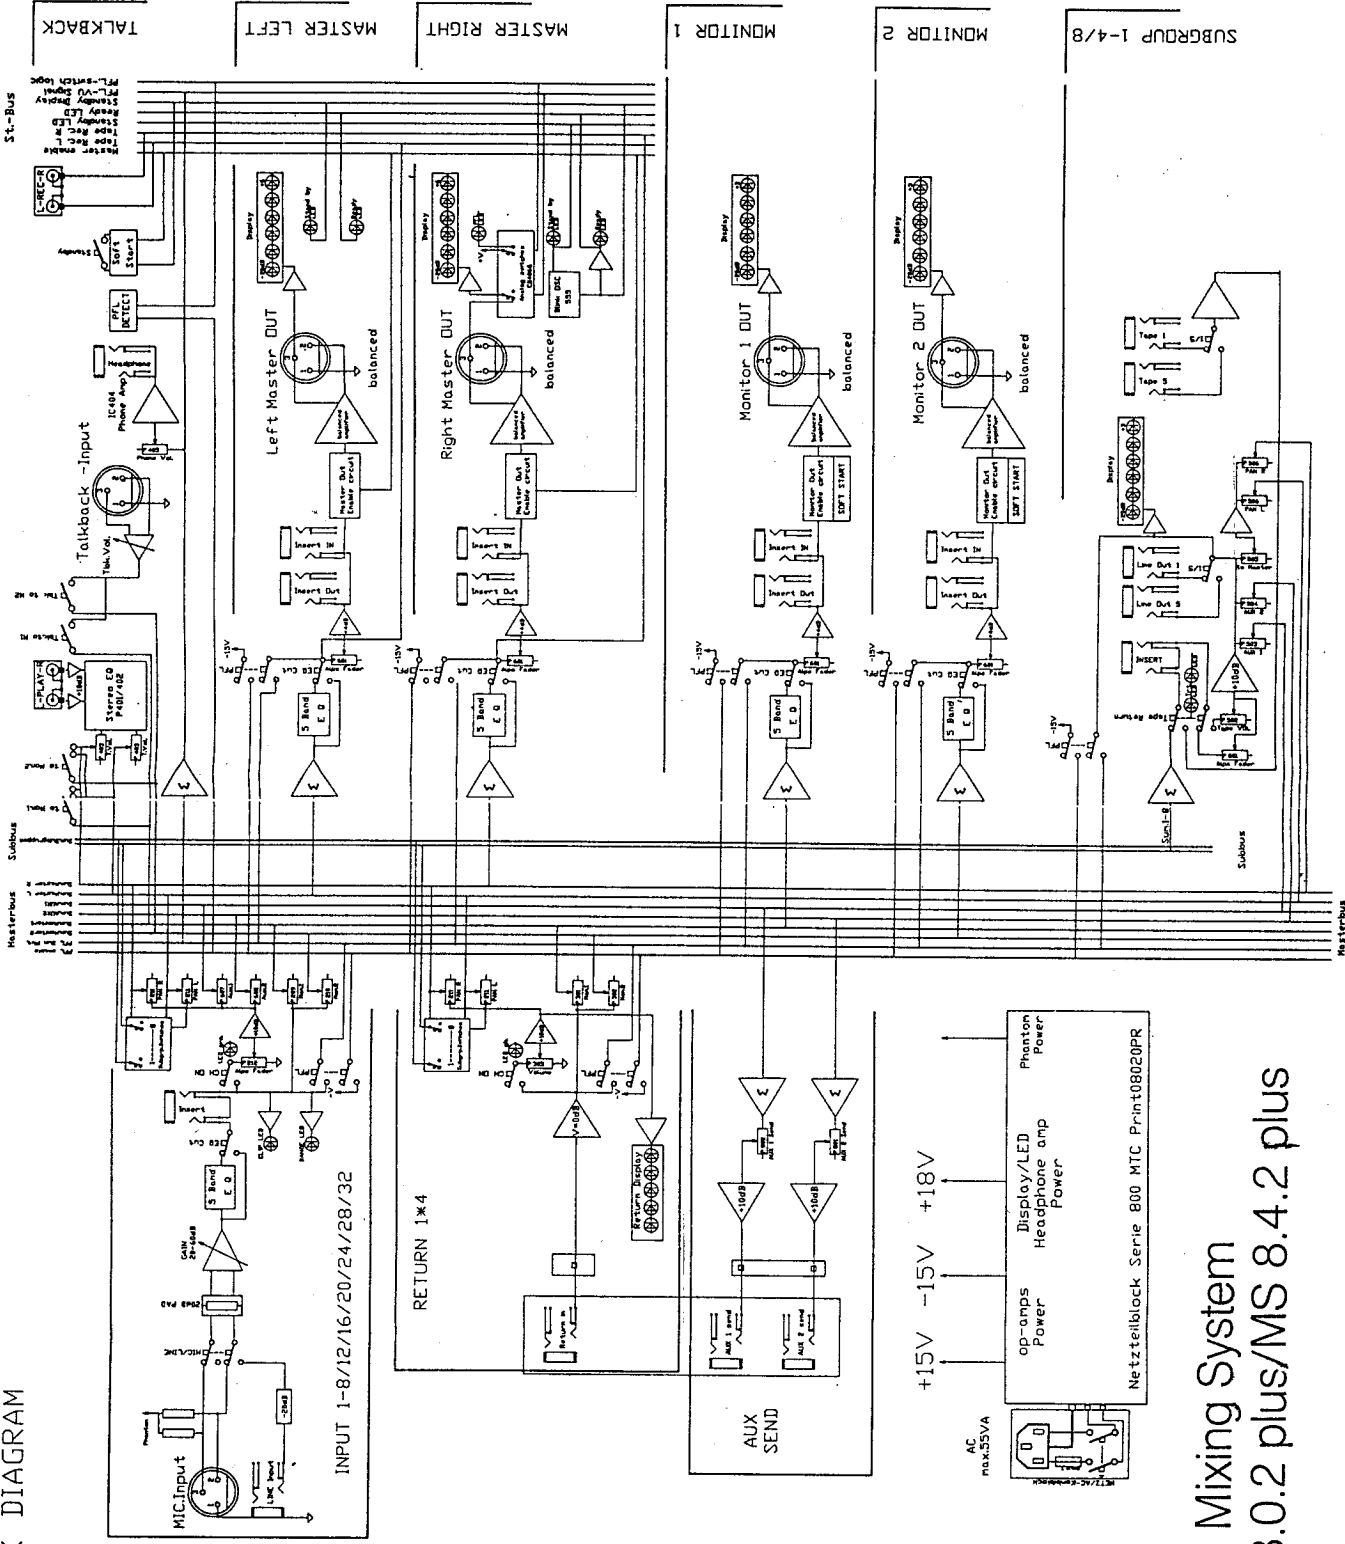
TALKBACK
MASTER LEFT
MASTER RIGHT
MONITOR 1
MONITOR 2
SUBGROUP 1-4/8

St.-Bus
Master enable
Tape Rec L
Tape Rec R
Standby LED
Ready LED
Standby Display
PFL-VU Signal
PFL-switch logic

L-REC-R
Standby
Soft Start
PFL DETECT
Headphone
IC404 Phone Amp
Phone Vol.
Talkback -Input
Talk.Vol.
Talk to MS
Talk to M
L-PLAY-R
Stereo EQ P401/402
to Mono
to Sub

Left Master OUT
balanced
Display
Master Out Enable circuit
Insert IN
Insert Out
5 Band E Q
PFL
CEQ Cut
Alps Fader

Right Master OUT
balanced
Display
Master Out Enable circuit
Insert IN
Insert Out
5 Band E Q
Bias OSC 555

Monitor 1 OUT
balanced
Display
Monitor Out Enable circuit
SOFT START
Insert IN
Insert Out
5 Band E Q

Monitor 2 OUT
balanced
Display
Monitor Out Enable circuit
SOFT START
Insert IN
Insert Out
5 Band E Q

Tape 1
Tape 2
Display
PAN R
PAN L
Line Out 1
Line Out 2
to Master
INSERT
Tape Return
+10dB
Tape VOL
Alps Fader
Sum1-8
Subbus
Masterbus

Subbus
Masterbus

Insert
CEQ Cut
CLIP LED
SIGNAL LED
5 Band E Q
GAIN 20-60dB
20dB PAD
MIC/LINE
Phantom
MIC.Input
LINE Input
-20dB
INPUT 1-8/12/16/20/24/28/32

RETURN 1*4
Volume
Return Display
Return In

AUX SEND
AUX 1 send
AUX 2 send
+10dB
+10dB

+15V -15V +18V
op-amps Power
Display/LED Headphone amp Power
Phantom Power
Netzteilblock Serie 800 MTC Print08020PR
AC max.55VA

X DIAGRAM
Mixing System
8.0.2 plus/MS 8.4.2 plus